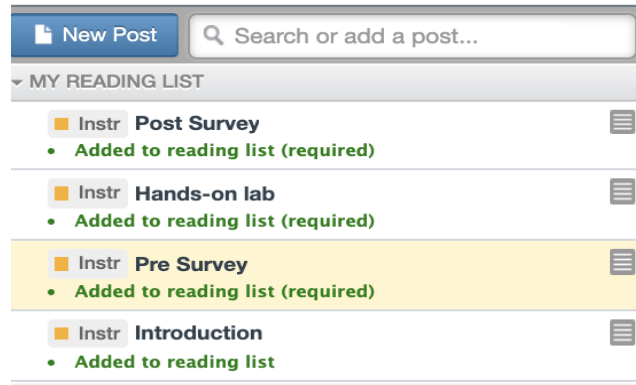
New Post

Search or add a post...

MY READING LIST

Instr Post Survey
• Added to reading list (required)

Instr Hands-on lab
• Added to reading list (required)

Instr Pre Survey
• Added to reading list (required)

Instr Introduction
• Added to reading list